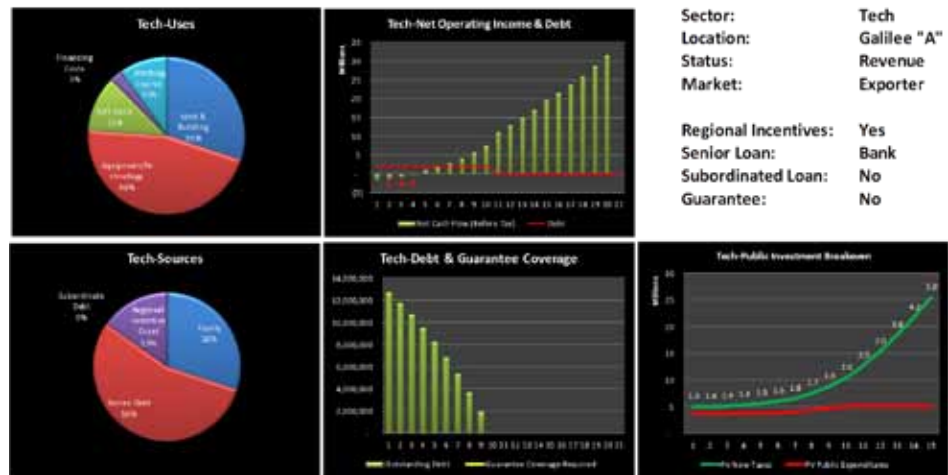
Tech-Uses

Financing Costs 5%

Working Capital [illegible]

Soft Costs 11%

Land & Building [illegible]

Equipment/Technology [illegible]

Tech-Net Operating Income & Debt

Millions

25

20

15

10

5

-

(5)

1 2 3 4 5 6 7 8 9 10 11 12 13 14 15 16 17 18 19 20 21

Net Cash Flow (Before Tax)

Debt

| | |
|---|---|
| Sector: | Tech |
| Location: | Galilee "A" |
| Status: | Revenue |
| Market: | Exporter |
| Regional Incentives: | Yes |
| Senior Loan: | Bank |
| Subordinated Loan: | No |
| Guarantee: | No |

Tech-Sources

Subordinate Debt 0%

Regional Incentive Grant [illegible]

Equity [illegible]

Senior Debt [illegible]

Tech-Debt & Guarantee Coverage

14,000,000

12,000,000

10,000,000

8,000,000

6,000,000

4,000,000

2,000,000

-

1 2 3 4 5 6 7 8 9 10 11 12 13 14 15 16 17 18 19 20 21

Outstanding Debt

Guarantee Coverage Required

Tech-Public Investment Breakdown

Millions

30

25

20

15

10

5

-

1 2 3 4 5 6 7 8 9 10 11 12 13 14 15

PV New Taxes

PV Public Expenditures